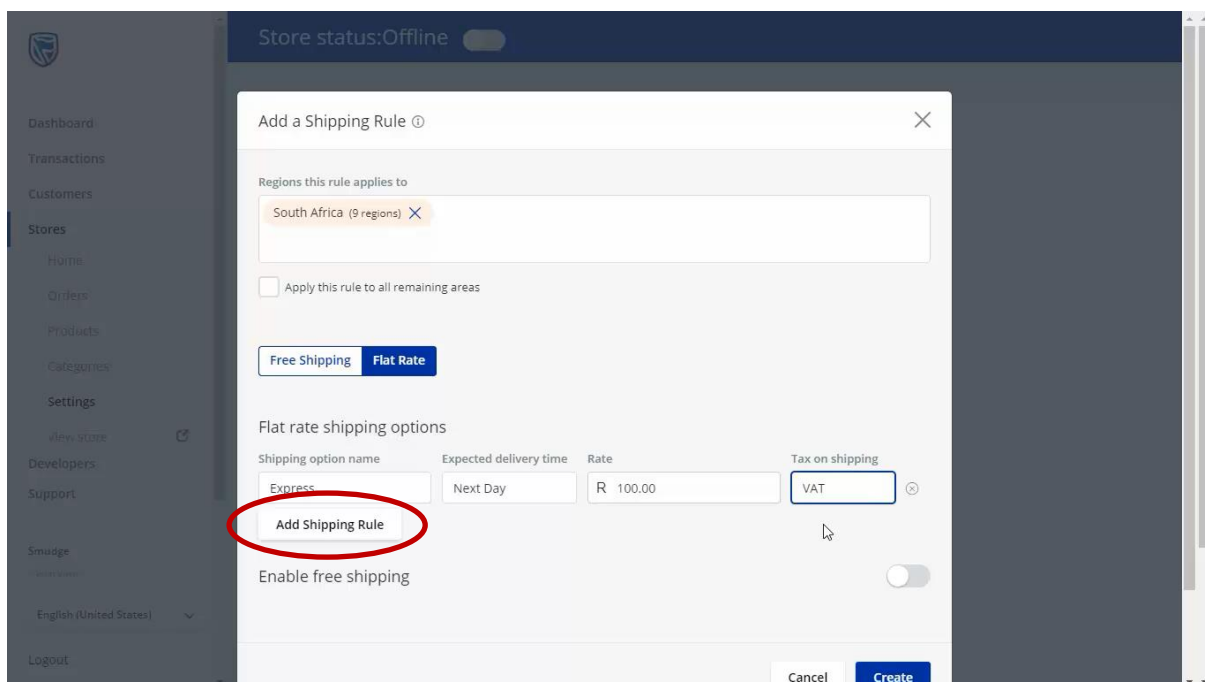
Store status:Offline

Dashboard
Transactions
Customers
Stores
Home
Orders
Products
Categories
Settings
View store
Developers
Support

Smudge

English (United States)

Logout

Add a Shipping Rule ⓘ

Regions this rule applies to

South Africa (9 regions)

Apply this rule to all remaining areas

Free Shipping
Flat Rate

Flat rate shipping options

| Shipping option name | Expected delivery time | Rate | Tax on shipping |
|---|---|---|---|
| Express | Next Day | R 100.00 | VAT |

Add Shipping Rule

Enable free shipping

Cancel
Create